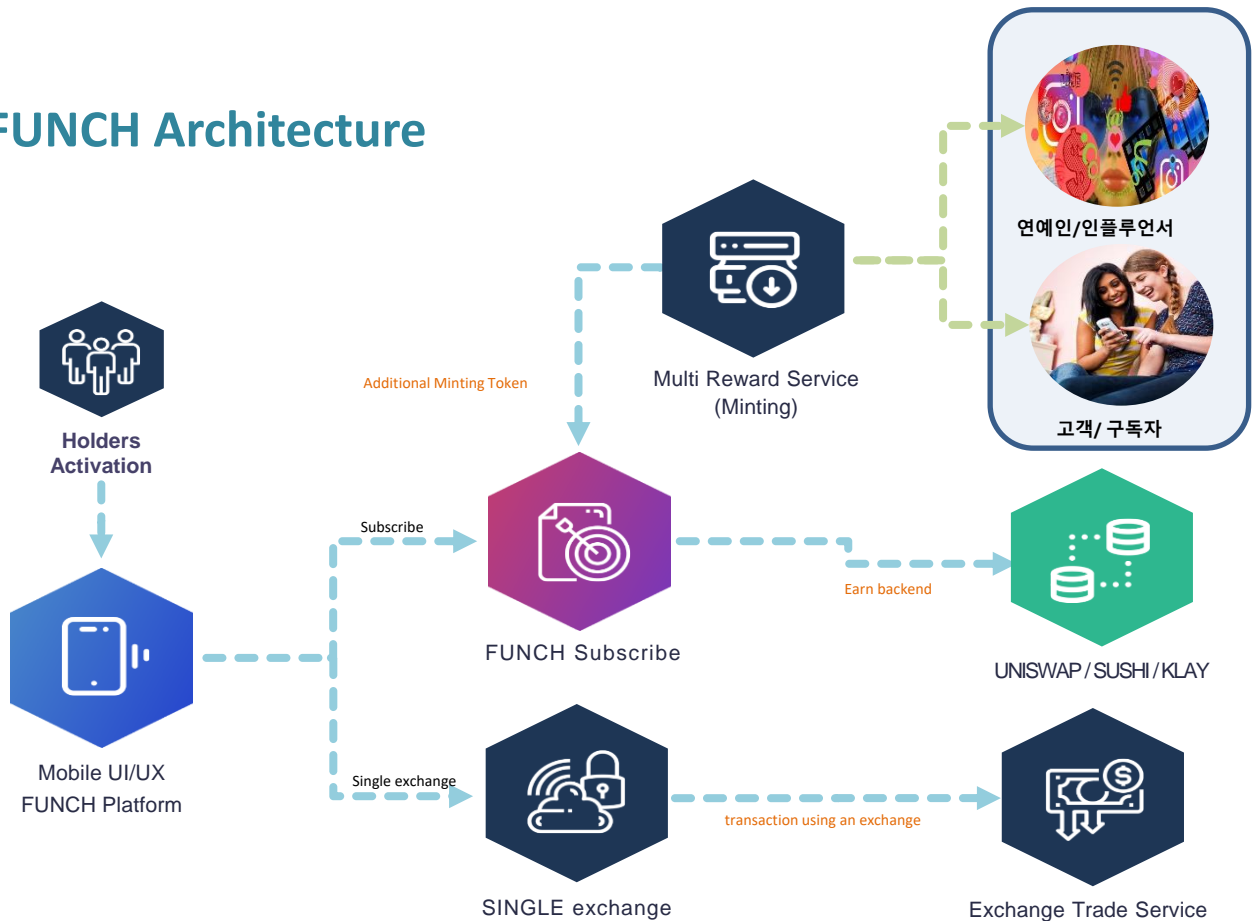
FUNCH Architecture

연예인/인플루언서

고객/ 구독자

Multi Reward Service (Minting)

Additional Minting Token

Holders Activation

Subscribe

FUNCH Subscribe

Earn backend

UNISWAP / SUSHI / KLAY

Mobile UI/UX FUNCH Platform

Single exchange

SINGLE exchange

transaction using an exchange

Exchange Trade Service